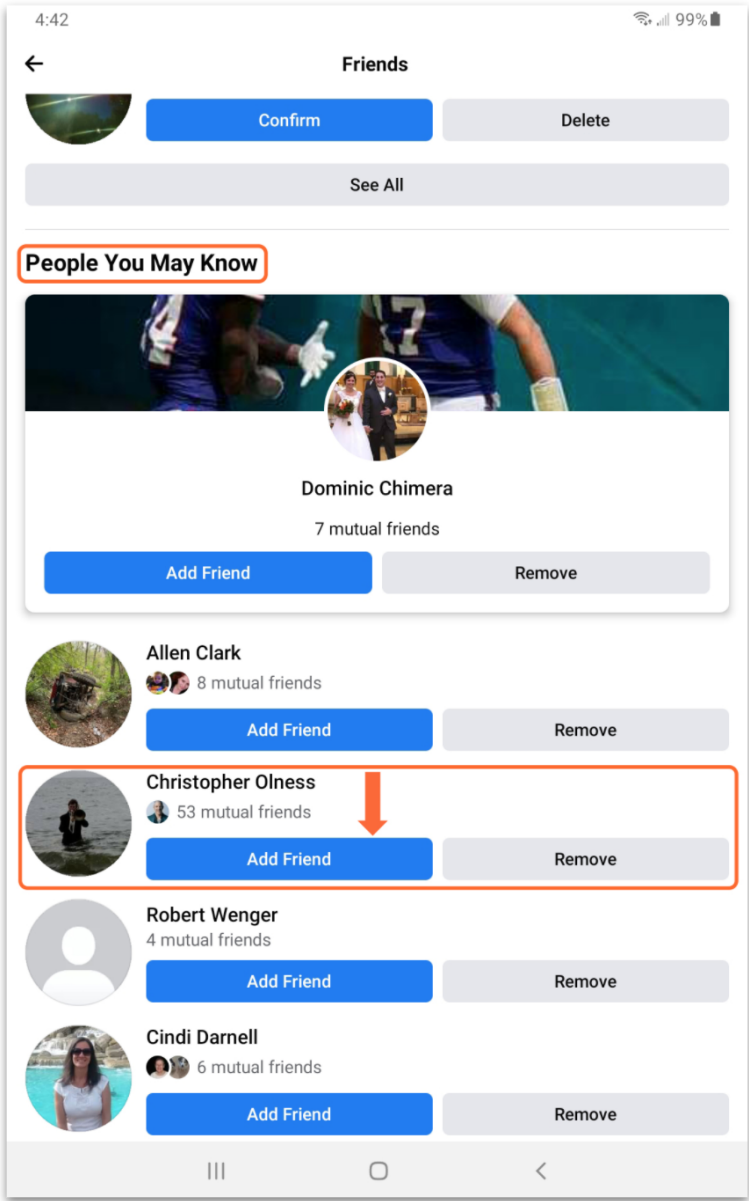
4:42

99%

Friends

Confirm

Delete

See All

People You May Know

Dominic Chimera

7 mutual friends

Add Friend

Remove

Allen Clark

8 mutual friends

Add Friend

Remove

Christopher Olness

53 mutual friends

Add Friend

Remove

Robert Wenger

4 mutual friends

Add Friend

Remove

Cindi Darnell

6 mutual friends

Add Friend

Remove